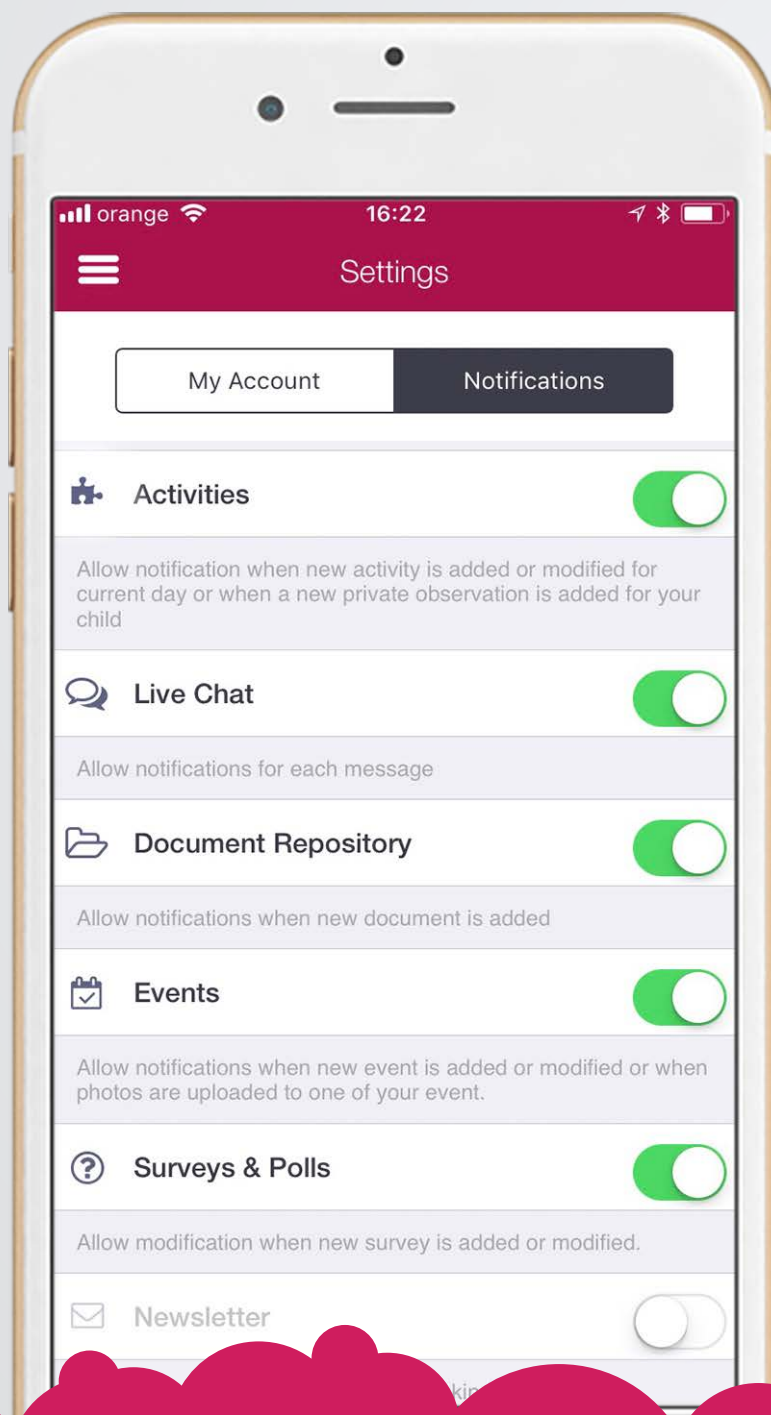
orange 16:22

Settings

My Account
Notifications

Activities

Allow notification when new activity is added or modified for current day or when a new private observation is added for your child

Live Chat

Allow notifications for each message

Document Repository

Allow notifications when new document is added

Events

Allow notifications when new event is added or modified or when photos are uploaded to one of your event.

Surveys & Polls

Allow modification when new survey is added or modified.

Newsletter

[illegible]